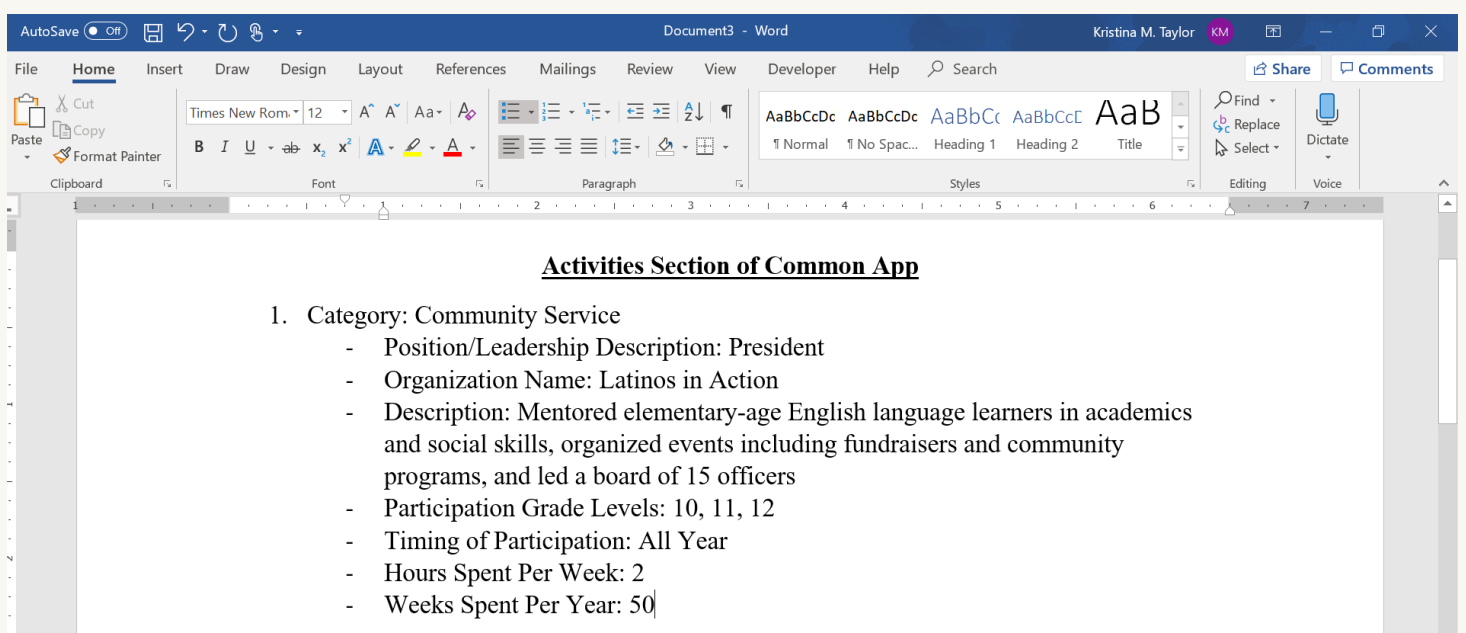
AutoSave Off Document3 - Word Kristina M. Taylor KM

File Home Insert Draw Design Layout References Mailings Review View Developer Help Search Share Comments

Paste Cut Copy Format Painter Clipboard

Times New Roma 12 Font

Paragraph

AaBbCcDc ¶ Normal AaBbCcDc ¶ No Spac... AaBbCc Heading 1 AaBbCcD Heading 2 AaB Title Styles

Find Replace Select Editing

Dictate Voice

**Activities Section of Common App**

1. Category: Community Service
- Position/Leadership Description: President
- Organization Name: Latinos in Action
- Description: Mentored elementary-age English language learners in academics and social skills, organized events including fundraisers and community programs, and led a board of 15 officers
- Participation Grade Levels: 10, 11, 12
- Timing of Participation: All Year
- Hours Spent Per Week: 2
- Weeks Spent Per Year: 50